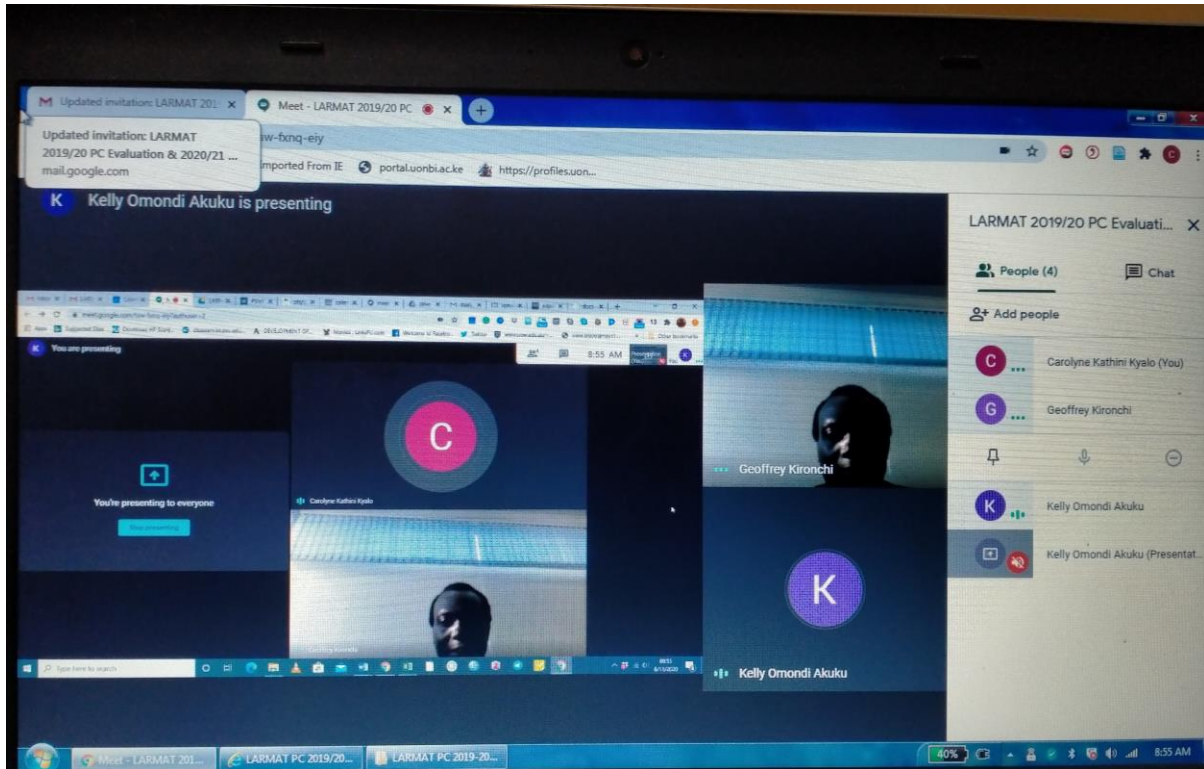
M Updated invitation: LARMAT 201 ×
Meet - LARMAT 2019/20 PC ×

Updated invitation: LARMAT 2019/20 PC Evaluation & 2020/21 ...
mail.google.com

w-fxnq-eiy

Imported From IE portal.uonbi.ac.ke https://profiles.uon...

K Kelly Omondi Akuku is presenting

You are presenting

8:55 AM

You're presenting to everyone

Stop presenting

C

Carolyne Kathini Kyalo

Geoffrey Kironchi

Type here to search

Geoffrey Kironchi

K

Kelly Omondi Akuku

LARMAT 2019/20 PC Evaluati... ×

People (4)

Chat

Add people

C Carolyne Kathini Kyalo (You)

G Geoffrey Kironchi

K Kelly Omondi Akuku

Kelly Omondi Akuku (Presentat...

Meet - LARMAT 201...

LARMAT PC 2019/20...

LARMAT PC 2019-20...

40%

8:55 AM